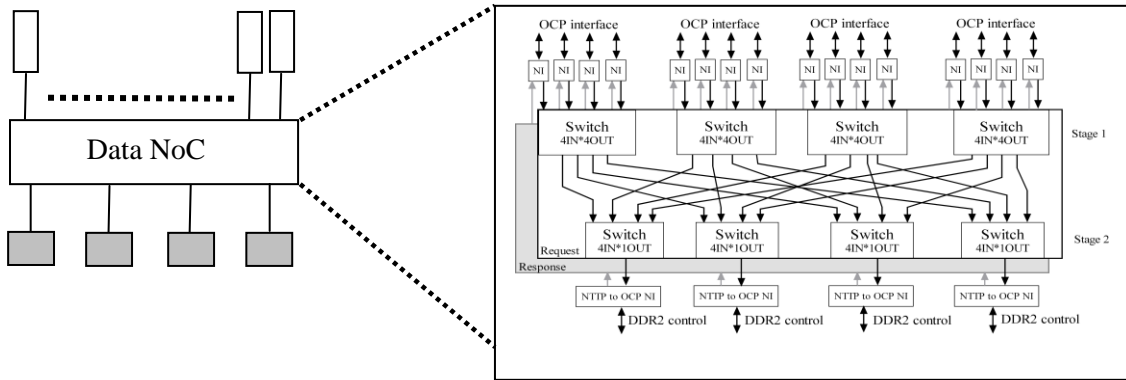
Data NoC

OCP interface
OCP interface
OCP interface
OCP interface

NI NI NI NI
NI NI NI NI
NI NI NI NI
NI NI NI NI

Switch 4IN*4OUT
Switch 4IN*4OUT
Switch 4IN*4OUT
Switch 4IN*4OUT

Stage 1

Switch 4IN*1OUT
Switch 4IN*1OUT
Switch 4IN*1OUT
Switch 4IN*1OUT

Stage 2

Request
Response

NTIP to OCP NI
NTIP to OCP NI
NTIP to OCP NI
NTIP to OCP NI

DDR2 control
DDR2 control
DDR2 control
DDR2 control